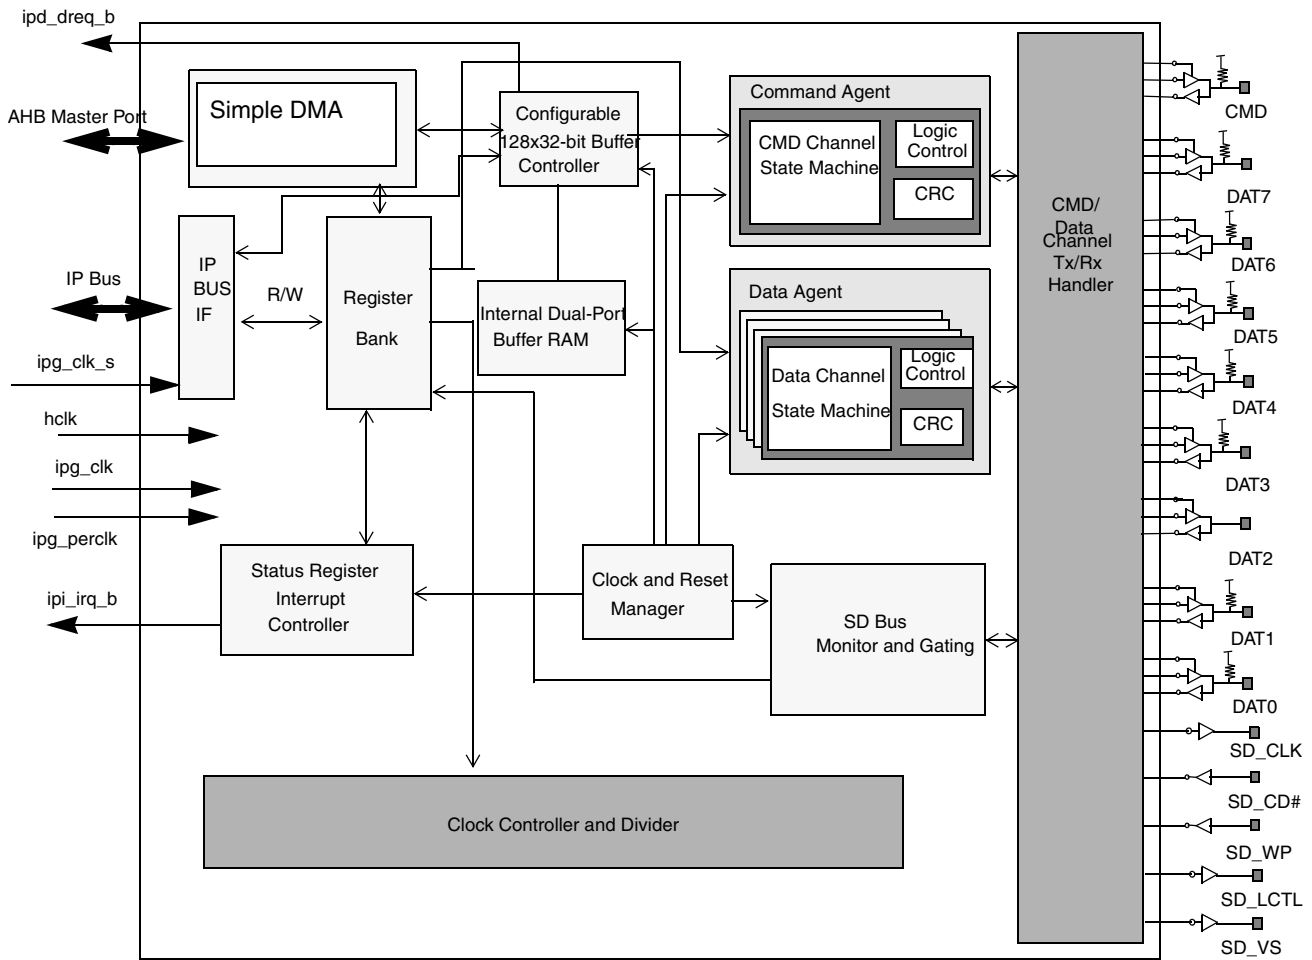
ipd_dreq_b

AHB Master Port

Simple DMA

Configurable 128x32-bit Buffer Controller

Command Agent

CMD Channel State Machine

Logic Control

CRC

CMD/ Data Channel Tx/Rx Handler

CMD

DAT7

DAT6

DAT5

DAT4

DAT3

DAT2

DAT1

DAT0

SD_CLK

SD_CD#

SD_WP

SD_LCTL

SD_VS

IP Bus

IP BUS IF

R/W

Register Bank

Internal Dual-Port Buffer RAM

Data Agent

Data Channel State Machine

Logic Control

CRC

ipg_clk_s

hclk

ipg_clk

ipg_perclk

ipi_irq_b

Status Register Interrupt Controller

Clock and Reset Manager

SD Bus Monitor and Gating

Clock Controller and Divider